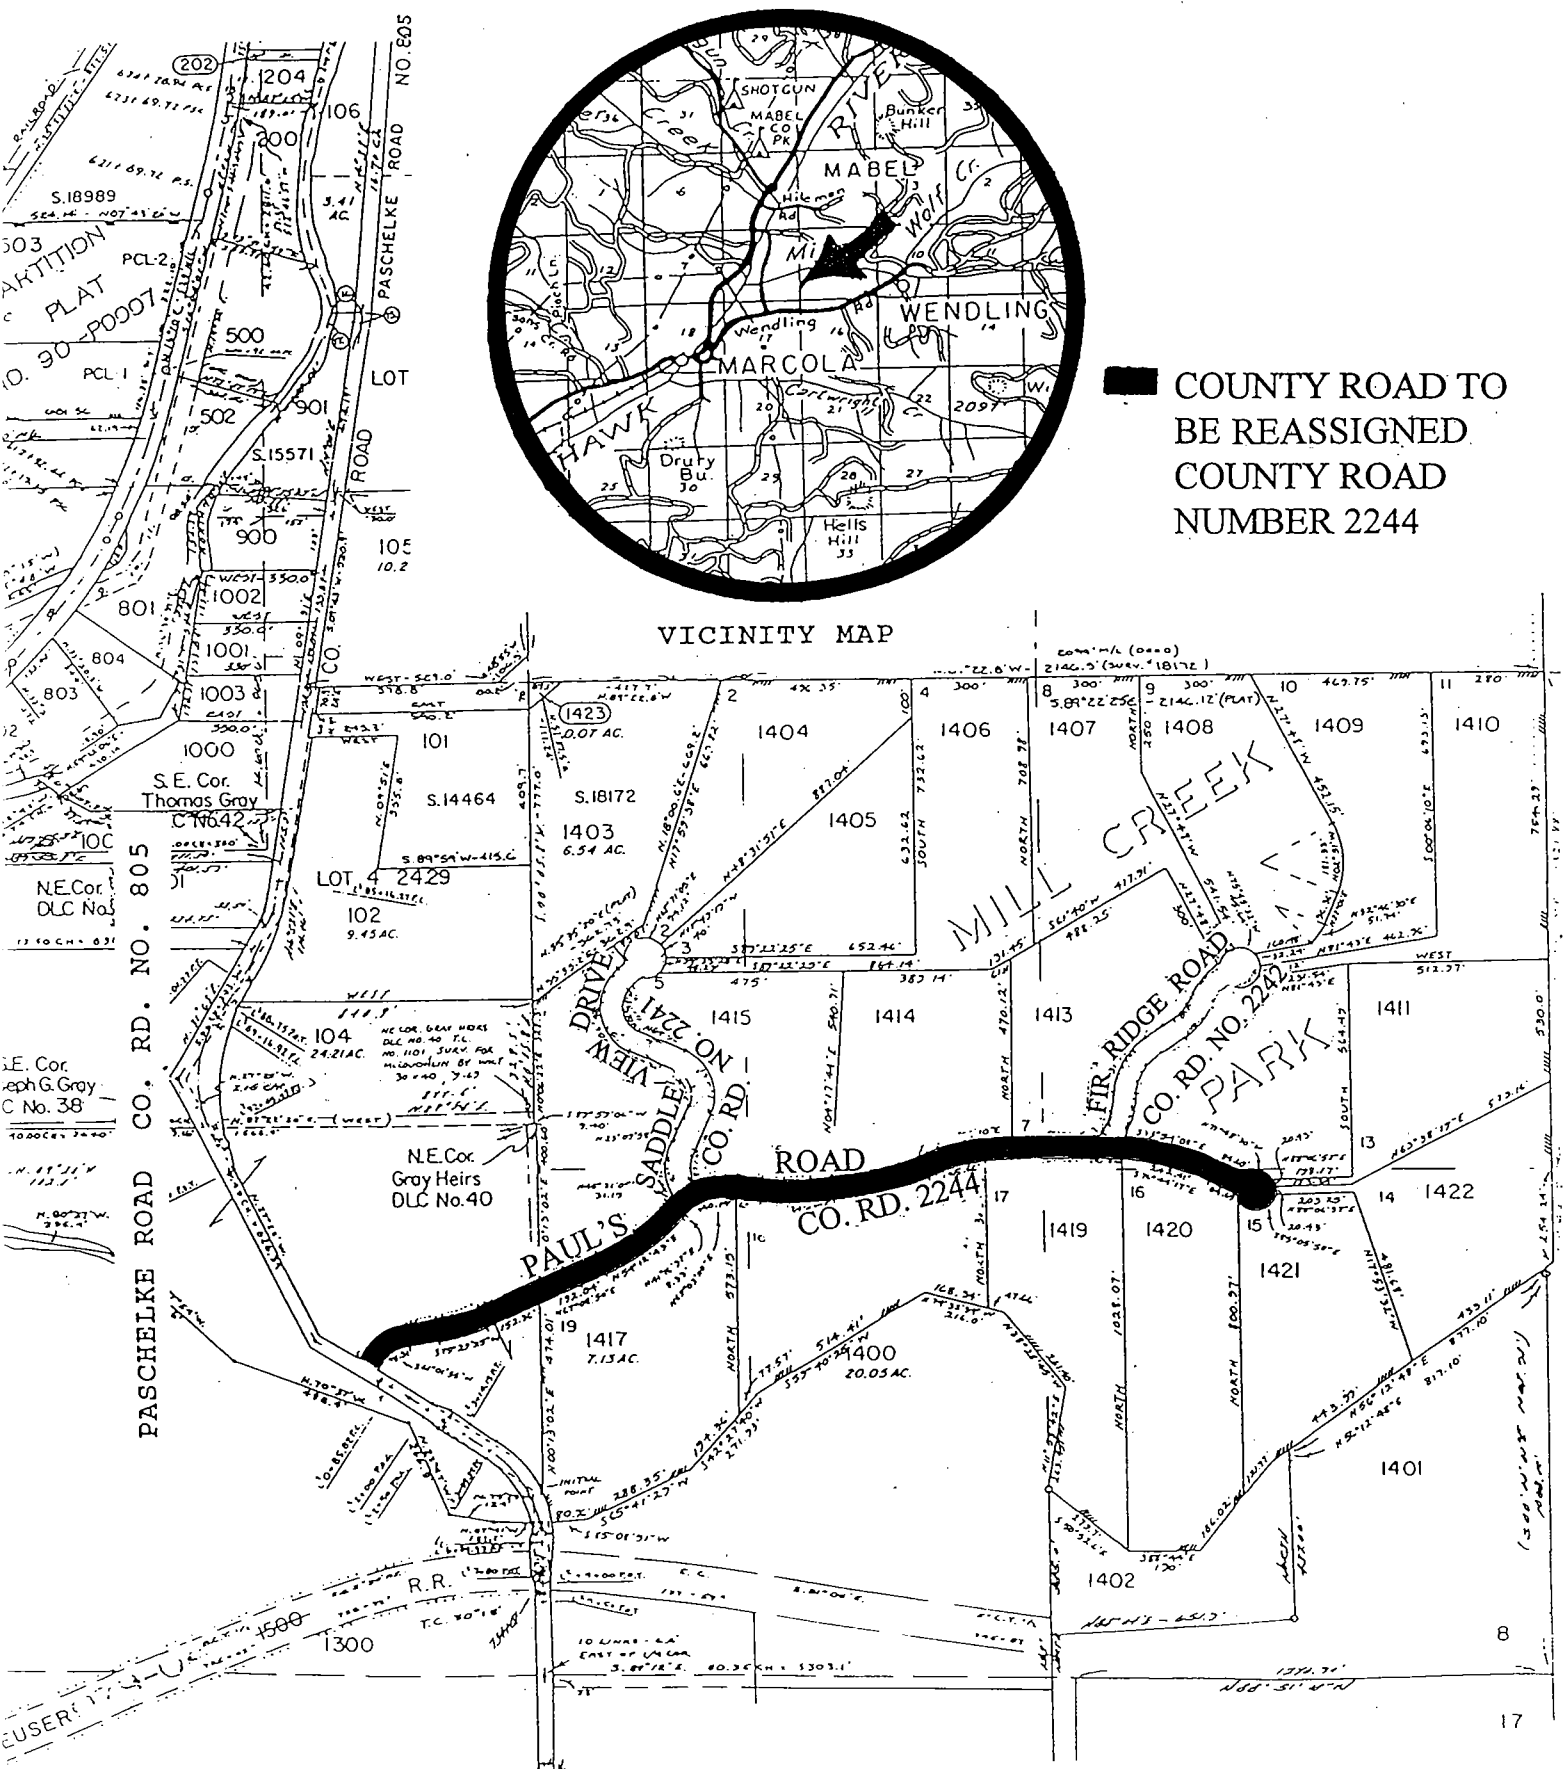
COUNTY ROAD TO BE REASSIGNED COUNTY ROAD NUMBER 2244

SHOTGUN
MABEL CO PK
Bunker Hill
RIVER
Creek
MABEL
Wolf Cr.
Hileman Rd
Mill
WENDLING
Wendling Rd
MARCOLA
HAWK
Cartwright Cr.
Drury Bu.
Hells Hill
2097

VICINITY MAP

PASCHELKE ROAD CO. RD. NO. 805
PASCHELKE ROAD NO. 805
CO. ROAD
202
204
106
200
S.18989
503
PARTITION PLAT NO. 90-P0007
PCL-2
PCL-1
500
502
901
S.15571
900
105
LOT
801
804
803
1002
1001
1003
1000
101
S.14464
S.18172
1403
6.54 AC.
S.E. Cor. Thomas Gray DLC No.42
N.E.Cor. DLC No.
LOT 4 2429
102
9.45 AC.
104
24.21 AC.
S.E. Cor. Joseph G. Gray DLC No. 38
N.E.Cor. Gray Heirs DLC No.40
1423
2
1404
1405
4
1406
8
1407
9
1408
10
1409
11
1410
MILL CREEK PARK
FIR RIDGE ROAD CO. RD. NO. 2242
VIEW DRIVE CO. RD. NO. 2241
SADDLE
3
5
1415
1414
1413
1411
PAUL'S ROAD CO. RD. 2244
7
17
1419
16
1420
15
1421
13
14
1422
19
1417
7.13 AC.
1400
20.05 AC.
1401
1402
R.R.
1300
1500
8
17